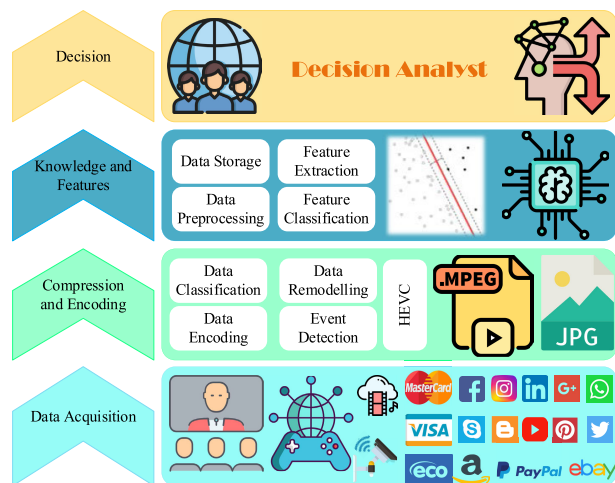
Decision

Decision Analyst

Knowledge and Features

Data Storage

Feature Extraction

Data Preprocessing

Feature Classification

Compression and Encoding

Data Classification

Data Remodelling

HEVC

.MPEG

JPG

Data Encoding

Event Detection

Data Acquisition

MasterCard

G+

VISA

eco

PayPal

ebay